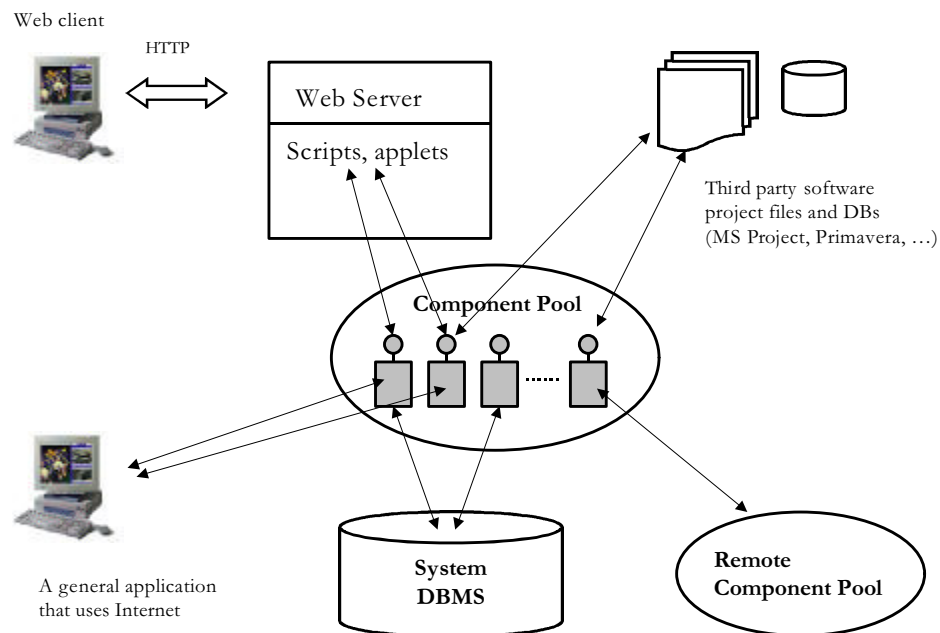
Web client

HTTP

Web Server

Scripts, applets

Third party software project files and DBs (MS Project, Primavera, …)

Component Pool

......

A general application that uses Internet

System DBMS

Remote Component Pool